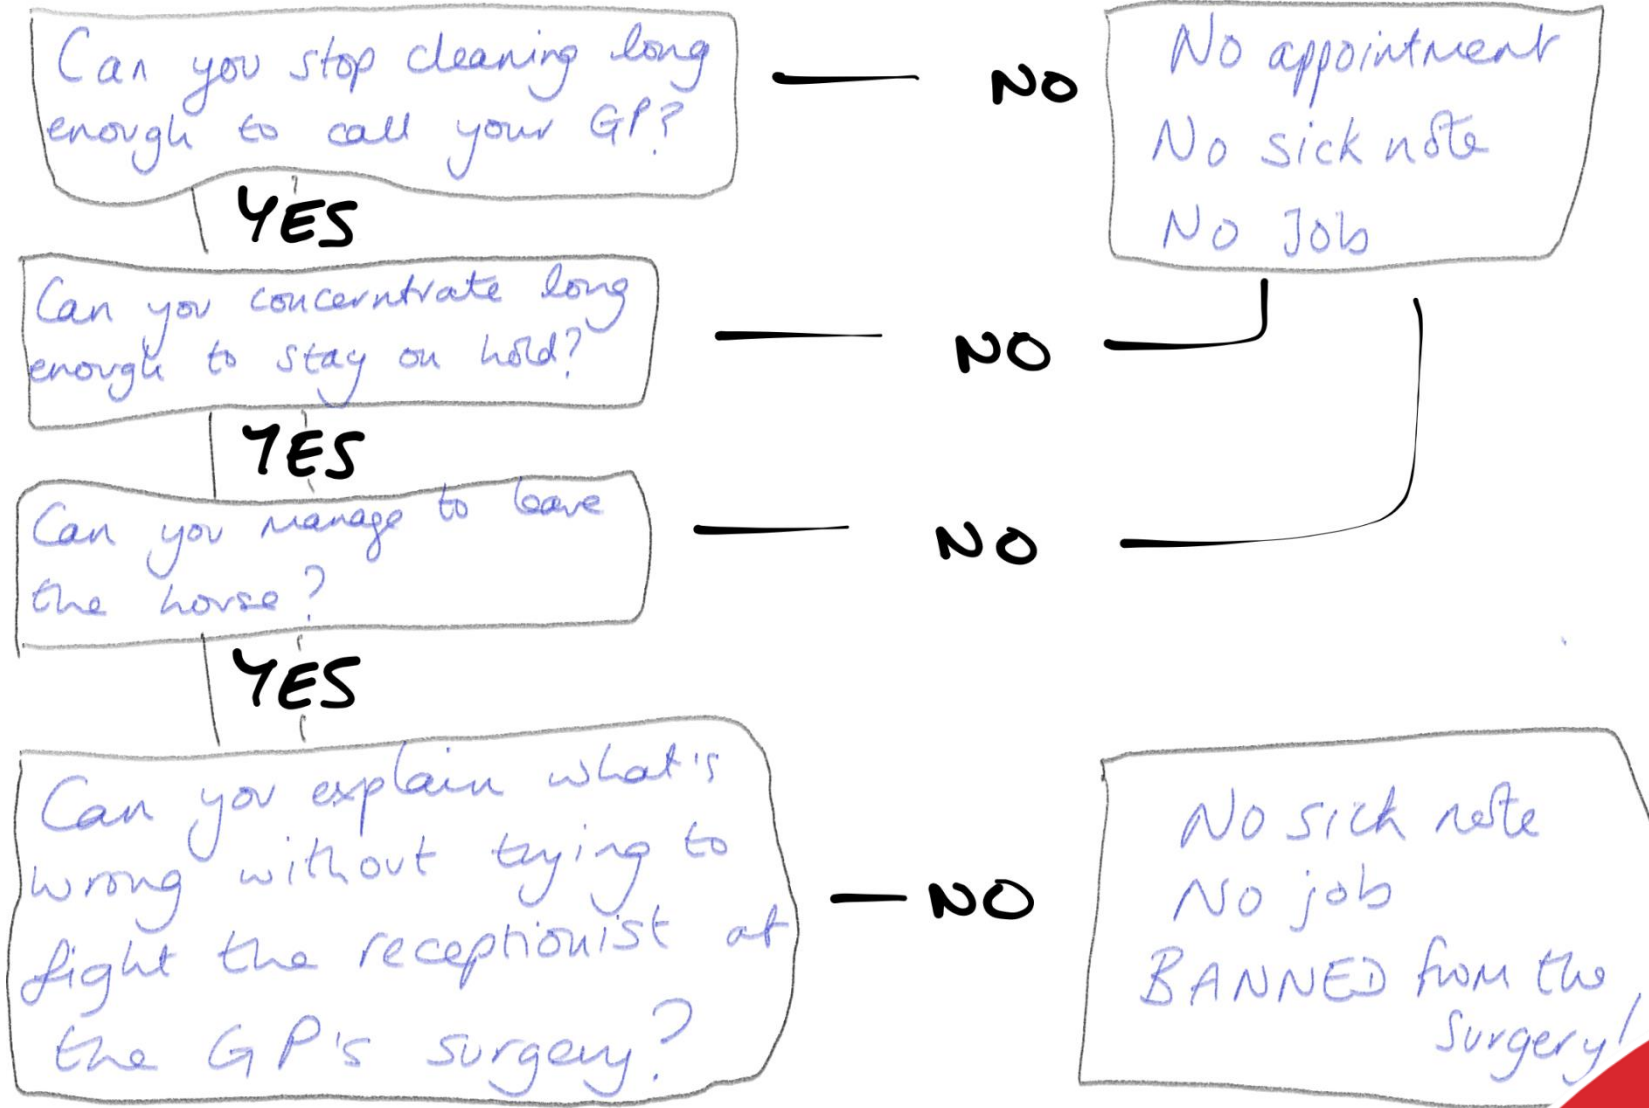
Can you stop cleaning long enough to call your GP?

NO

No appointment
No sick note
No Job

YES

Can you concerntrate long enough to stay on hold?

NO

YES

Can you manage to leave the horse?

NO

YES

Can you explain what's wrong without trying to fight the receptionist at the GP's surgery?

NO

No sick note
No job
BANNED from the Surgery!